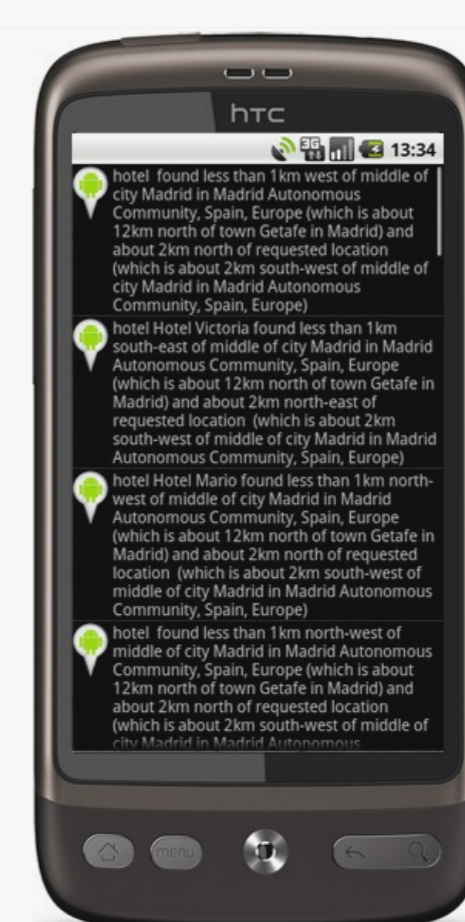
htc

13:34

hotel found less than 1km west of middle of city Madrid in Madrid Autonomous Community, Spain, Europe (which is about 12km north of town Getafe in Madrid) and about 2km north of requested location (which is about 2km south-west of middle of city Madrid in Madrid Autonomous Community, Spain, Europe)

hotel Hotel Victoria found less than 1km south-east of middle of city Madrid in Madrid Autonomous Community, Spain, Europe (which is about 12km north of town Getafe in Madrid) and about 2km north-east of requested location (which is about 2km south-west of middle of city Madrid in Madrid Autonomous Community, Spain, Europe)

hotel Hotel Mario found less than 1km north-west of middle of city Madrid in Madrid Autonomous Community, Spain, Europe (which is about 12km north of town Getafe in Madrid) and about 2km north of requested location (which is about 2km south-west of middle of city Madrid in Madrid Autonomous Community, Spain, Europe)

hotel found less than 1km north-west of middle of city Madrid in Madrid Autonomous Community, Spain, Europe (which is about 12km north of town Getafe in Madrid) and about 2km north of requested location (which is about 2km south-west of middle of city Madrid in Madrid Autonomous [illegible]

MENU